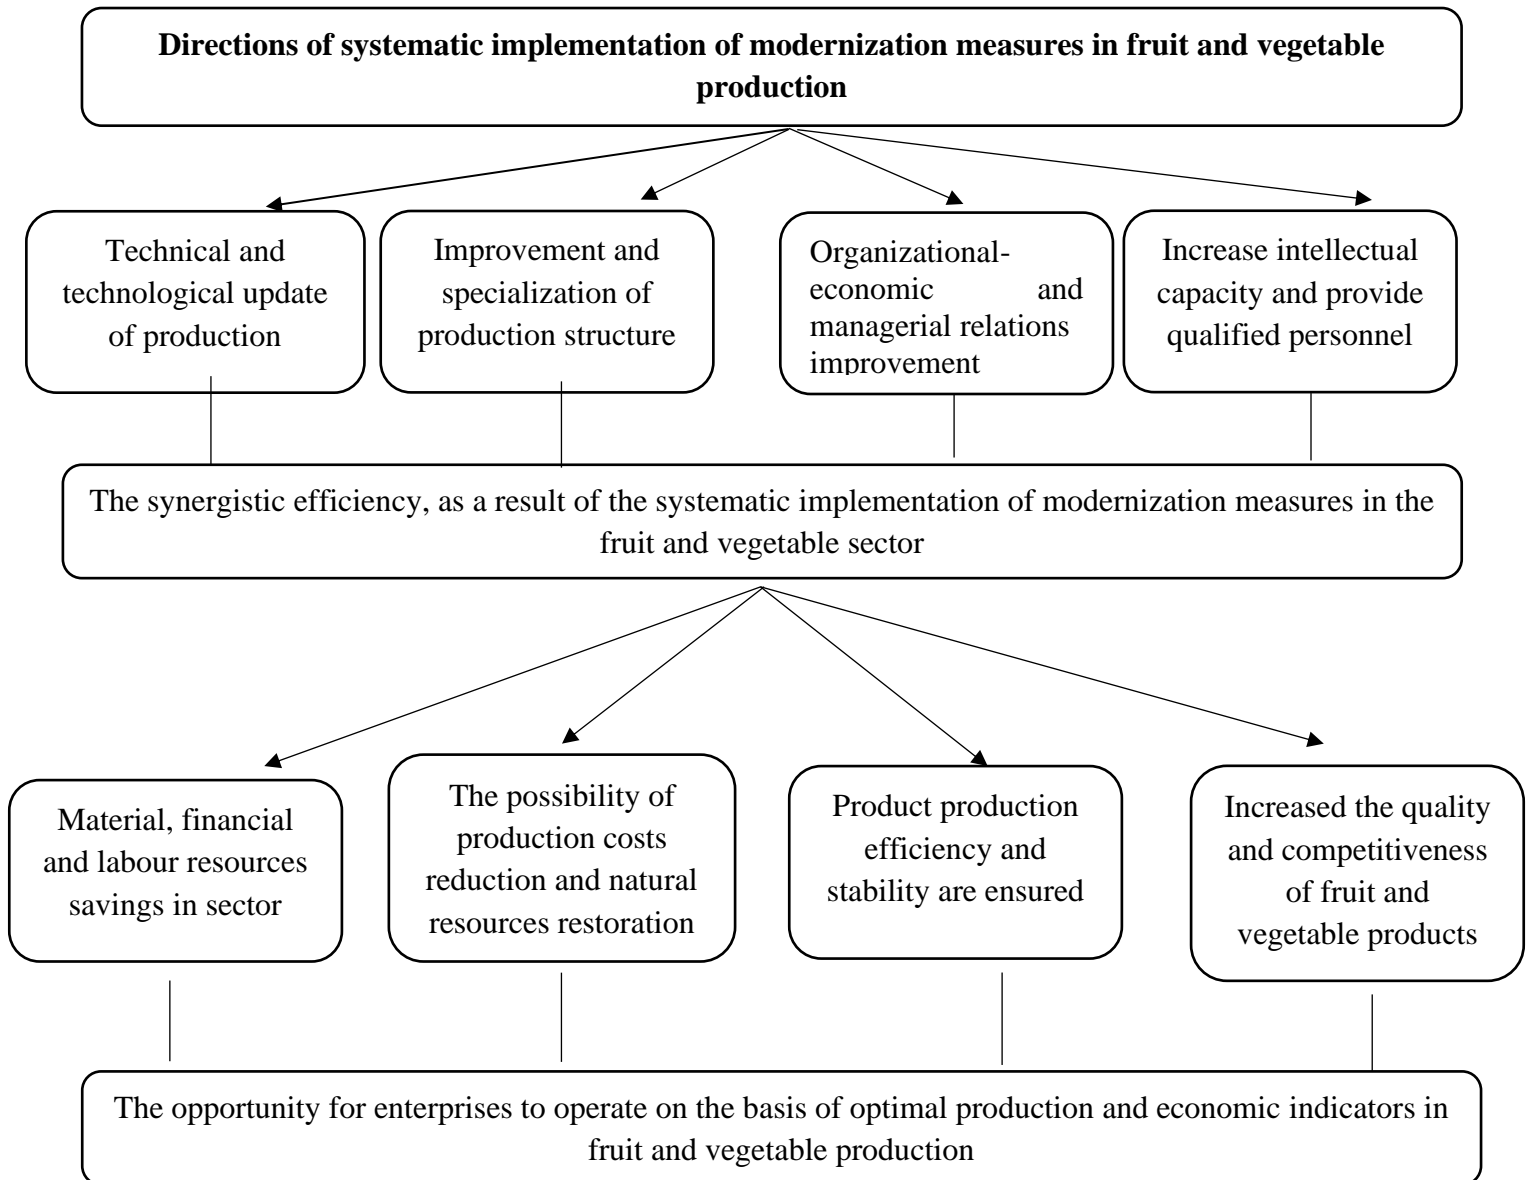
**Directions of systematic implementation of modernization measures in fruit and vegetable production**

Technical and technological update of production

Improvement and specialization of production structure

Organizational-economic and managerial relations improvement

Increase intellectual capacity and provide qualified personnel

The synergistic efficiency, as a result of the systematic implementation of modernization measures in the fruit and vegetable sector

Material, financial and labour resources savings in sector

The possibility of production costs reduction and natural resources restoration

Product production efficiency and stability are ensured

Increased the quality and competitiveness of fruit and vegetable products

The opportunity for enterprises to operate on the basis of optimal production and economic indicators in fruit and vegetable production